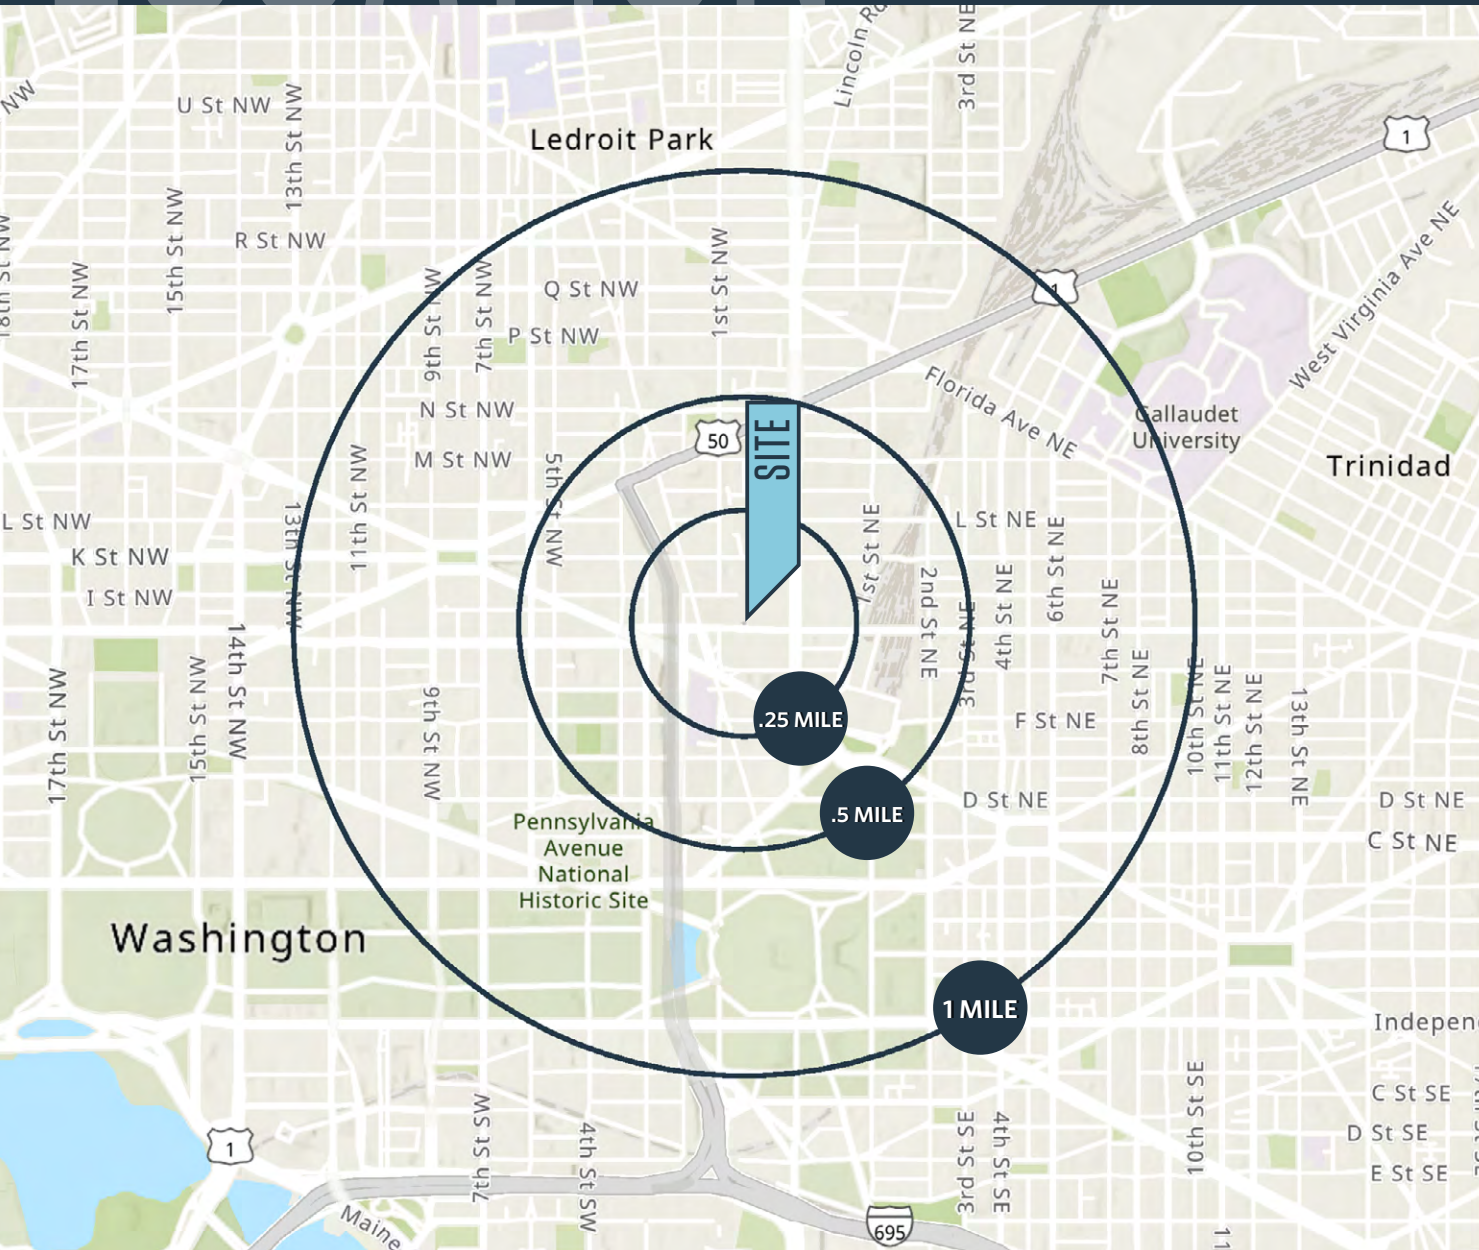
NW
U St NW
13th St NW
Lincoln Rd
3rd St NE
Ledroit Park
1
18th St NW
R St NW
15th St NW
17th St NW
9th St NW
7th St NW
Q St NW
P St NW
1st St NW
1
West Virginia Ave NE
Florida Ave NE
N St NW
M St NW
50
SITE
Gallaudet University
Trinidad
L St NW
K St NW
I St NW
13th St NW
11th St NW
5th St NW
1st St NE
L St NE
2nd St NE
3rd St NE
4th St NE
6th St NE
7th St NE
8th St NE
10th St NE
11th St NE
12th St NE
13th St NE
17th St NW
15th St NW
14th St NW
9th St NW
.25 MILE
F St NE
.5 MILE
D St NE
D St NE
C St NE
Pennsylvania Avenue National Historic Site
Washington
1 MILE
Indepen
C St SE
D St SE
E St SE
1
7th St SW
4th St SW
3rd St SE
4th St SE
10th St SE
11
Maine
695